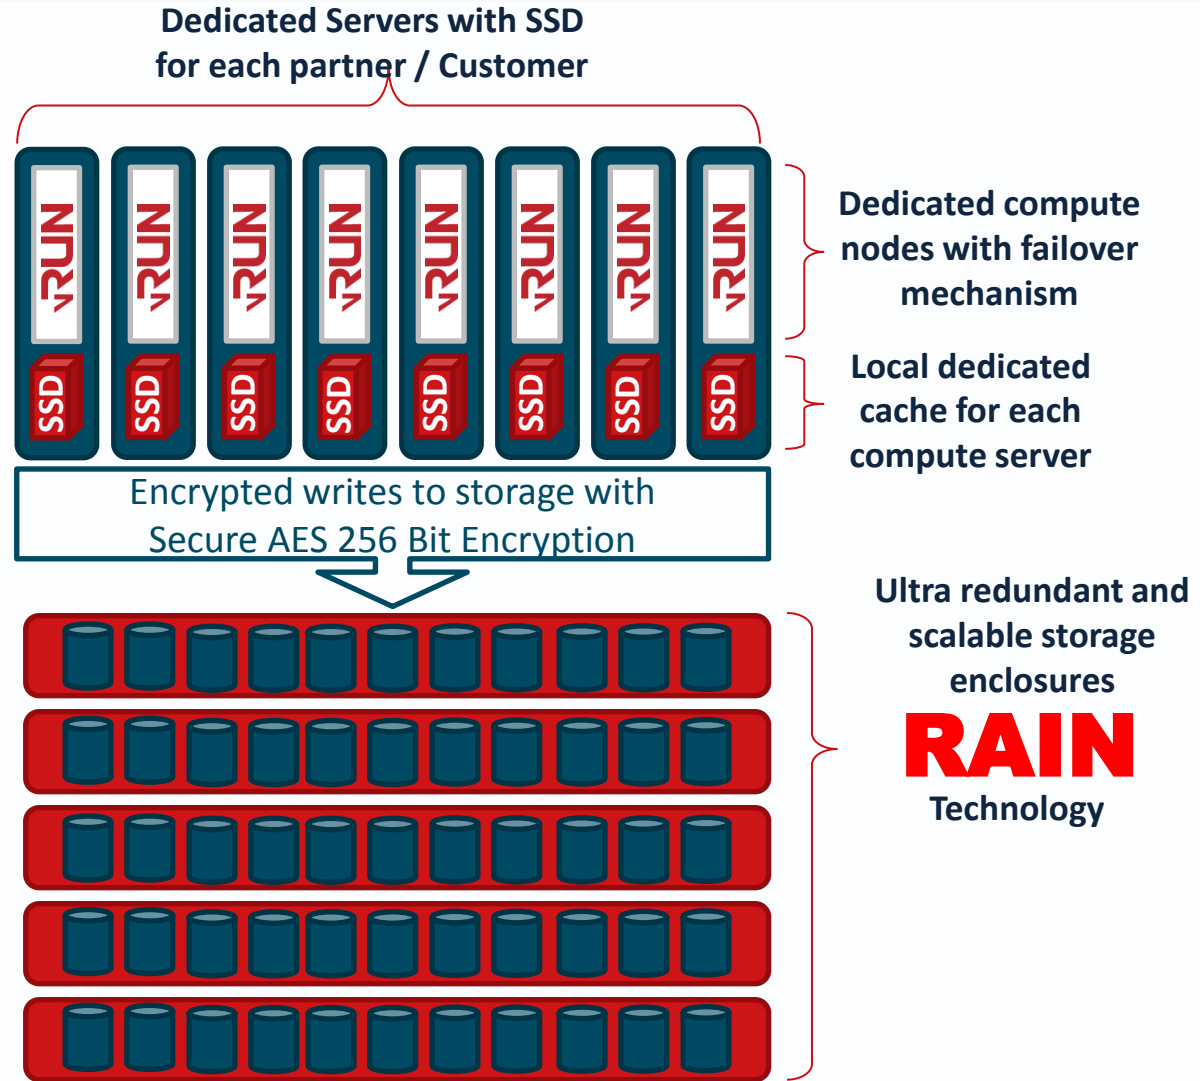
Dedicated Servers with SSD for each partner / Customer

vRUN
vRUN
vRUN
vRUN
vRUN
vRUN
vRUN
vRUN

SSD
SSD
SSD
SSD
SSD
SSD
SSD
SSD

Dedicated compute nodes with failover mechanism

Local dedicated cache for each compute server

Encrypted writes to storage with Secure AES 256 Bit Encryption

Ultra redundant and scalable storage enclosures

RAIN

Technology